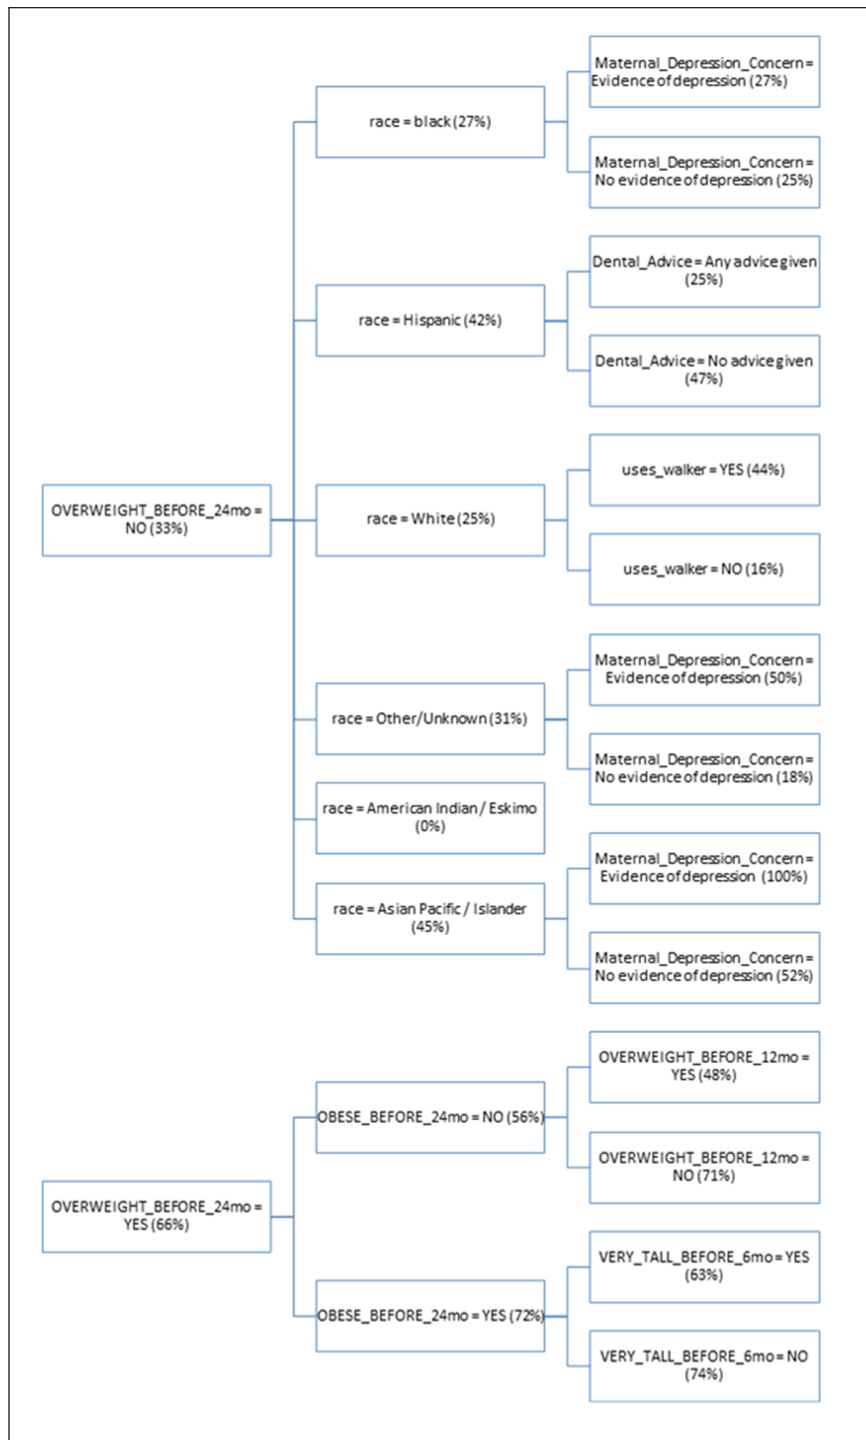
OVERWEIGHT_BEFORE_24mo = NO (33%)

race = black (27%)

Maternal_Depression_Concern = Evidence of depression (27%)

Maternal_Depression_Concern = No evidence of depression (25%)

race = Hispanic (42%)

Dental_Advice = Any advice given (25%)

Dental_Advice = No advice given (47%)

race = White (25%)

uses_walker = YES (44%)

uses_walker = NO (16%)

race = Other/Unknown (31%)

Maternal_Depression_Concern = Evidence of depression (50%)

Maternal_Depression_Concern = No evidence of depression (18%)

race = American Indian / Eskimo (0%)

race = Asian Pacific / Islander (45%)

Maternal_Depression_Concern = Evidence of depression (100%)

Maternal_Depression_Concern = No evidence of depression (52%)

OVERWEIGHT_BEFORE_24mo = YES (66%)

OBESE_BEFORE_24mo = NO (56%)

OVERWEIGHT_BEFORE_12mo = YES (48%)

OVERWEIGHT_BEFORE_12mo = NO (71%)

OBESE_BEFORE_24mo = YES (72%)

VERY_TALL_BEFORE_6mo = YES (63%)

VERY_TALL_BEFORE_6mo = NO (74%)